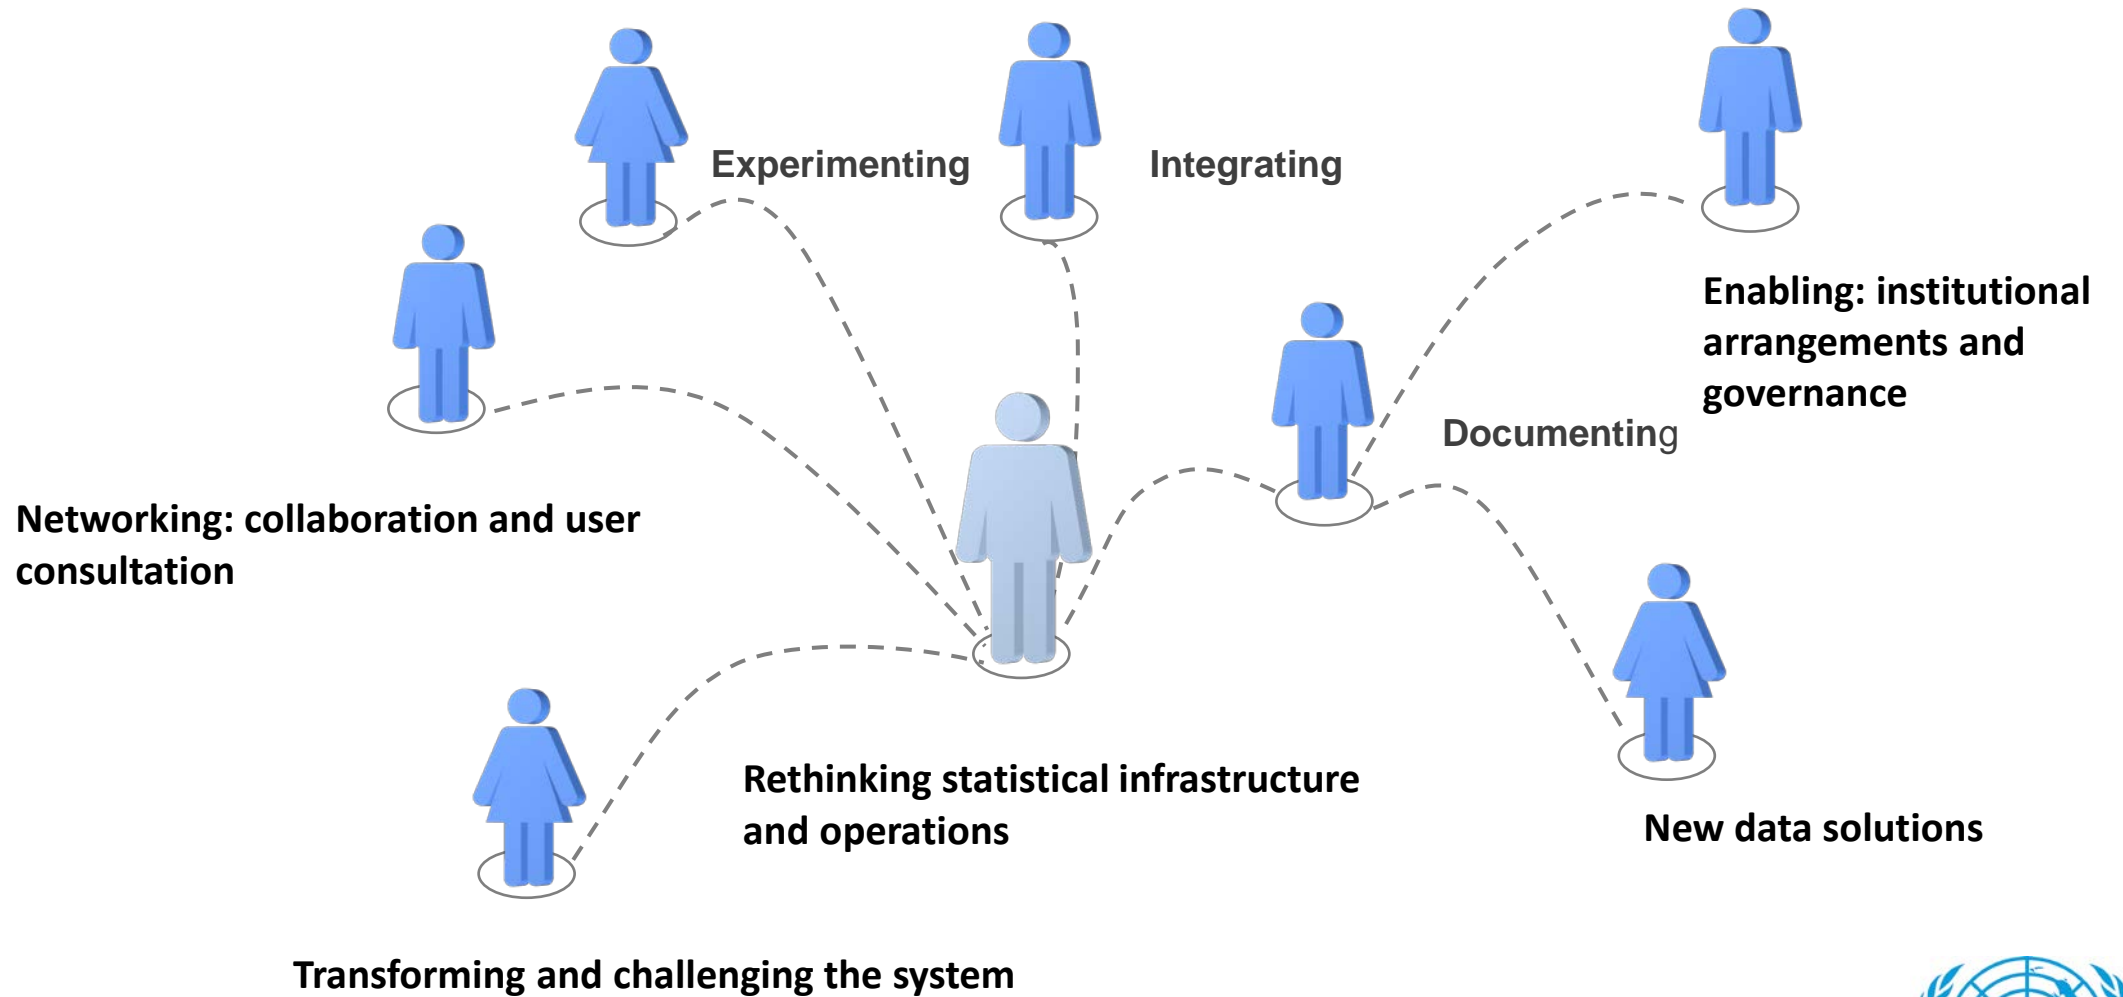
Experimenting

Integrating

Enabling: institutional arrangements and governance

Networking: collaboration and user consultation

Documenting

Rethinking statistical infrastructure and operations

New data solutions

Transforming and challenging the system